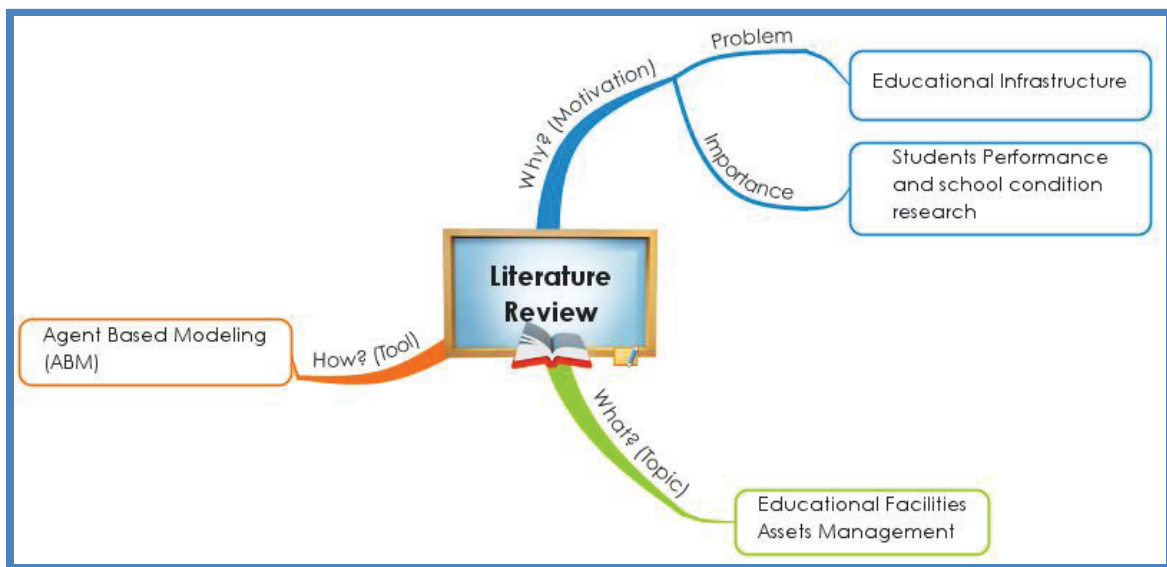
Literature Review

Why? (Motivation)

Problem

Educational Infrastructure

Importance

Students Performance and school condition research

How? (Tool)

Agent Based Modeling (ABM)

What? (Topic)

Educational Facilities Assets Management